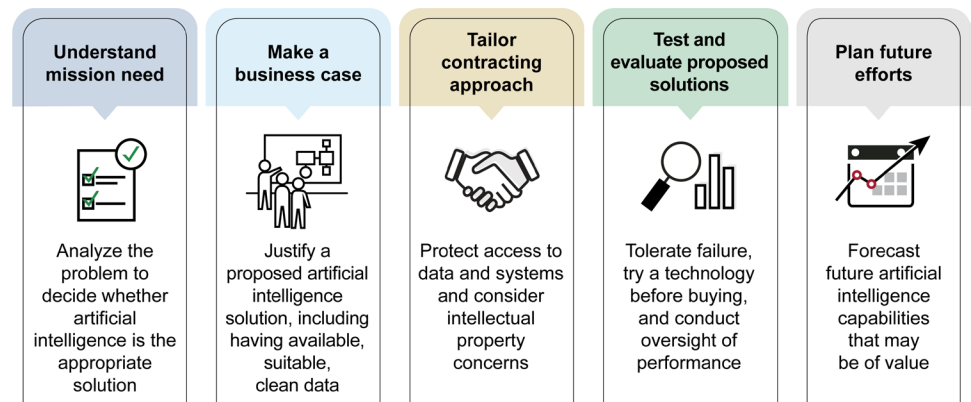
Understand mission need

Analyze the problem to decide whether artificial intelligence is the appropriate solution

Make a business case

Justify a proposed artificial intelligence solution, including having available, suitable, clean data

Tailor contracting approach

Protect access to data and systems and consider intellectual property concerns

Test and evaluate proposed solutions

Tolerate failure, try a technology before buying, and conduct oversight of performance

Plan future efforts

Forecast future artificial intelligence capabilities that may be of value